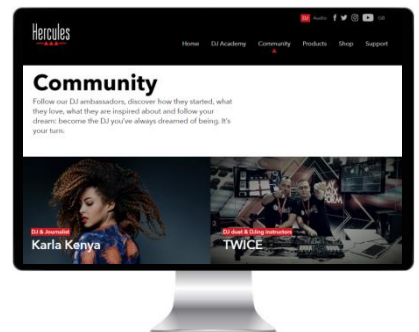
Hercules

Audio

Home DJ Academy Community Products Shop Support

Community

Follow our DJ ambassadors, discover how they started, what they love, what they are inspired about and follow your dream: become the DJ you've always dreamed of being. It's your turn.

DJ & Journalist

Karla Kenya

DJ duet & DJing instructors

TWICE